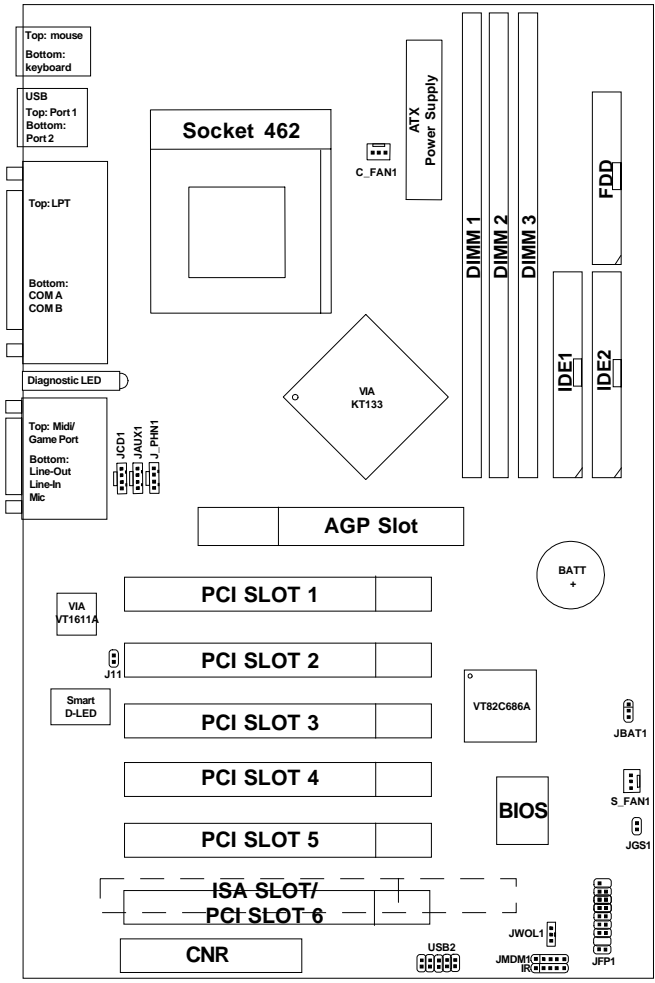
Top: mouse
Bottom: keyboard

USB
Top: Port 1
Bottom: Port 2

Top: LPT

Bottom: COM A
COM B

Diagnostic LED

Top: Midi/ Game Port
Bottom: Line-Out
Line-In
Mic

JCD1
JAUX1
J_PHN1

Socket 462

C_FAN1

ATX Power Supply

DIMM 1
DIMM 2
DIMM 3

FDD

IDE1
IDE2

VIA KT133

AGP Slot

BATT +

VIA VT1611A

PCI SLOT 1

PCI SLOT 2

J11

Smart D-LED

PCI SLOT 3

VT82C686A

JBAT1

PCI SLOT 4

BIOS

S_FAN1

PCI SLOT 5

JGS1

ISA SLOT/ PCI SLOT 6

CNR

USB2

JWOL1

JMDM1

IR

JFP1